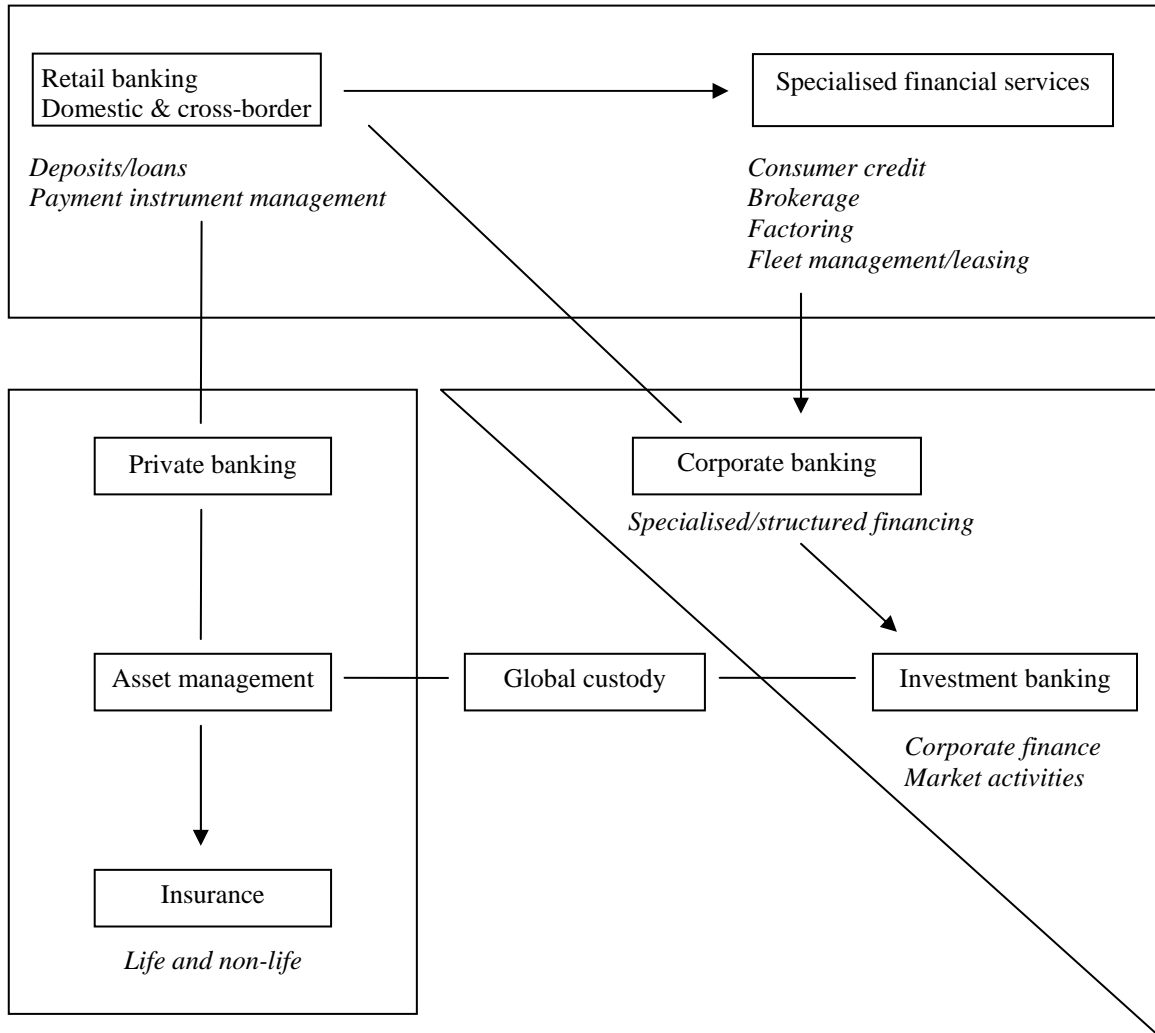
Retail banking
Domestic & cross-border

Specialised financial services

Deposits/loans
Payment instrument management

Consumer credit
Brokerage
Factoring
Fleet management/leasing

Private banking

Corporate banking

Specialised/structured financing

Asset management

Global custody

Investment banking

Corporate finance
Market activities

Insurance

Life and non-life